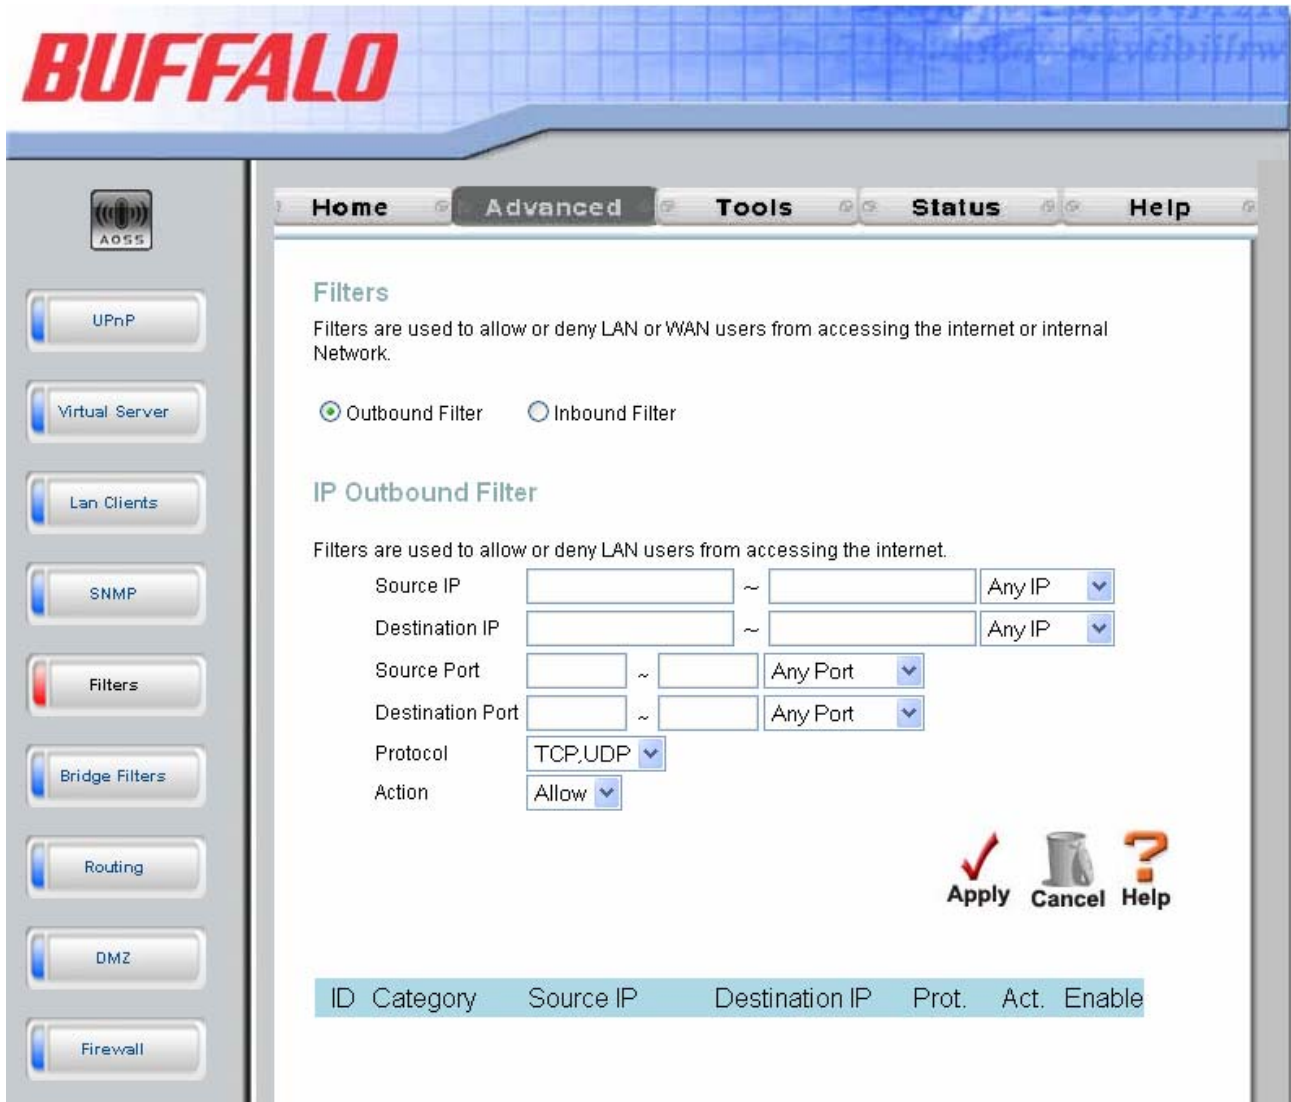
BUFFALO

AOSS

UPnP

Virtual Server

Lan Clients

SNMP

Filters

Bridge Filters

Routing

DMZ

Firewall

Home Advanced Tools Status Help

Filters

Filters are used to allow or deny LAN or WAN users from accessing the internet or internal Network.

Outbound Filter Inbound Filter

IP Outbound Filter

Filters are used to allow or deny LAN users from accessing the internet.

| | | | | |
|---|---|---|---|---|
| Source IP | | ~ | | Any IP |
| Destination IP | | ~ | | Any IP |
| Source Port | | ~ | | Any Port |
| Destination Port | | ~ | | Any Port |
| Protocol | TCP,UDP | | | |
| Action | Allow | | | |

Apply Cancel Help

| ID | Category | Source IP | Destination IP | Prot. | Act. | Enable |
|---|---|---|---|---|---|---|